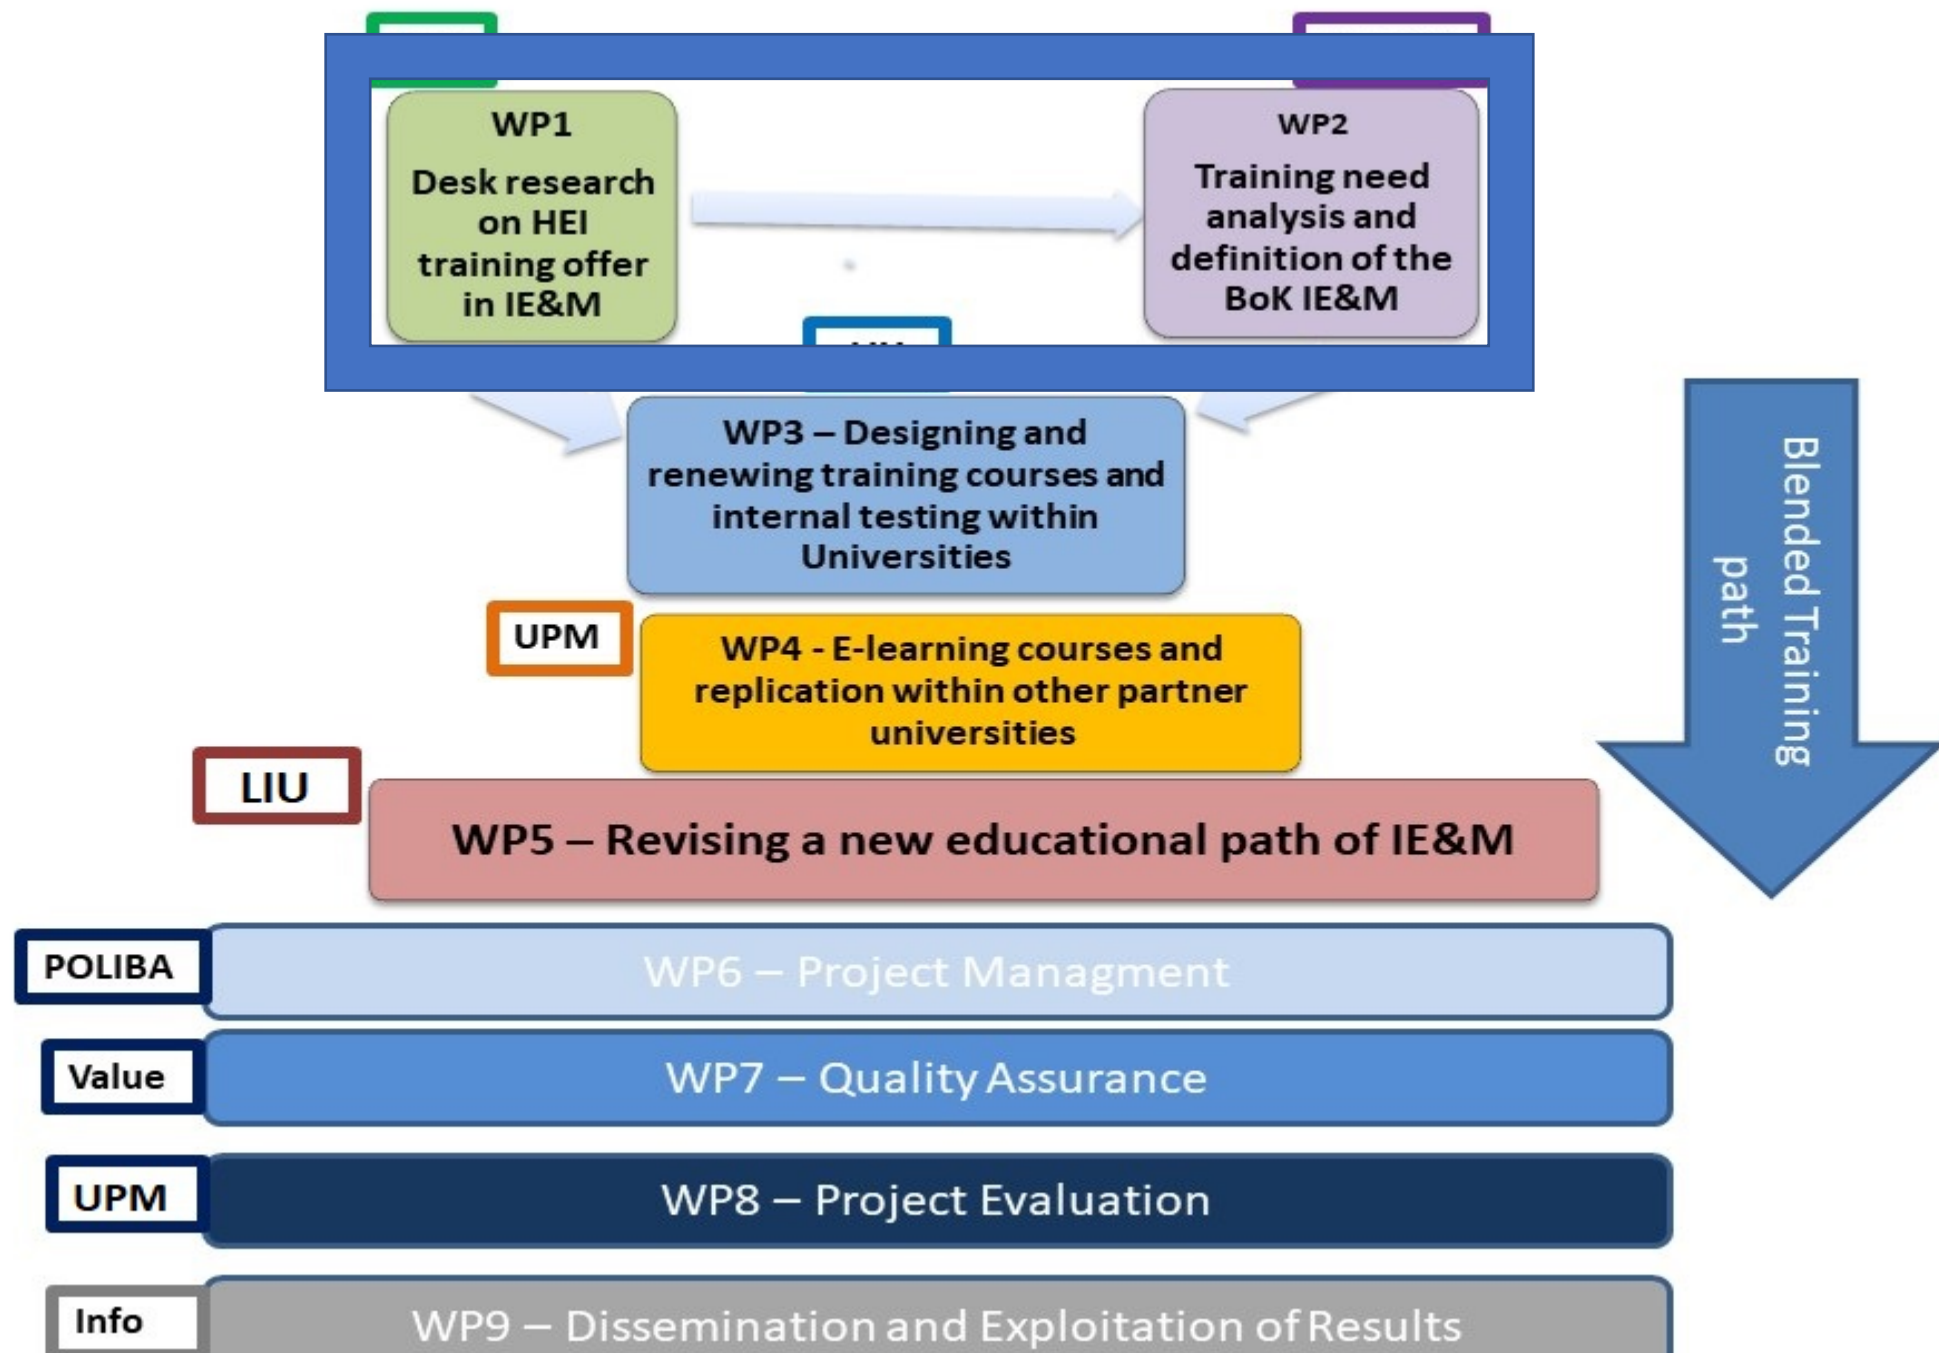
WP1

Desk research on HEI training offer in IE&M

WP2

Training need analysis and definition of the BoK IE&M

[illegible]

WP3 – Designing and renewing training courses and internal testing within Universities

UPM

WP4 - E-learning courses and replication within other partner universities

Blended Training path

LIU

WP5 – Revising a new educational path of IE&M

POLIBA

WP6 – Project Managment

Value

WP7 – Quality Assurance

UPM

WP8 – Project Evaluation

Info

WP9 – Dissemination and Exploitation of Results